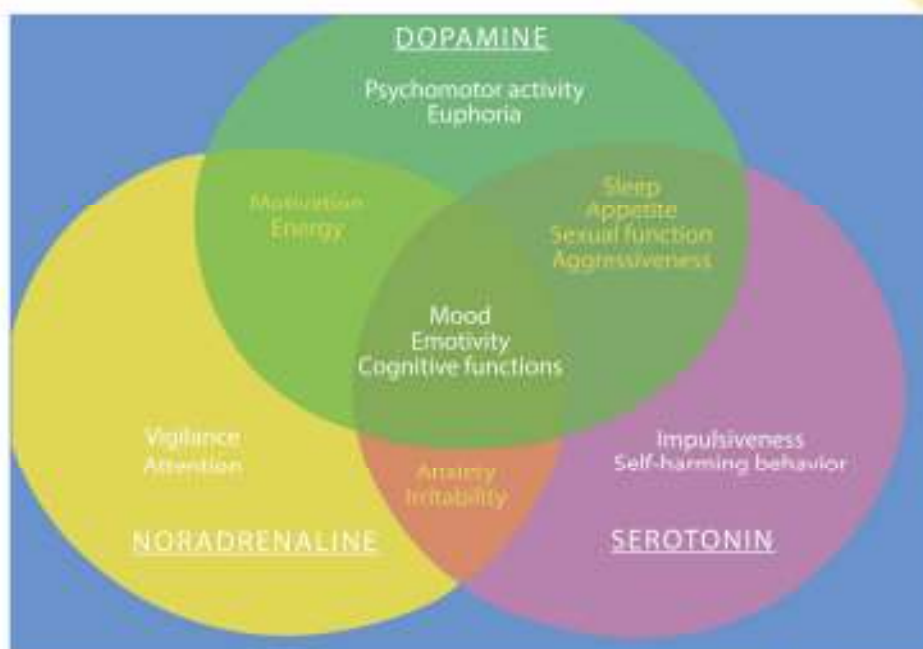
DOPAMINE

Psychomotor activity
Euphoria

Motivation
Energy

Sleep
Appetite
Sexual function
Aggressiveness

Mood
Emotivity
Cognitive functions

Vigilance
Attention

Anxiety
Irritability

Impulsiveness
Self-harming behavior

NORADRENALINE

SEROTONIN